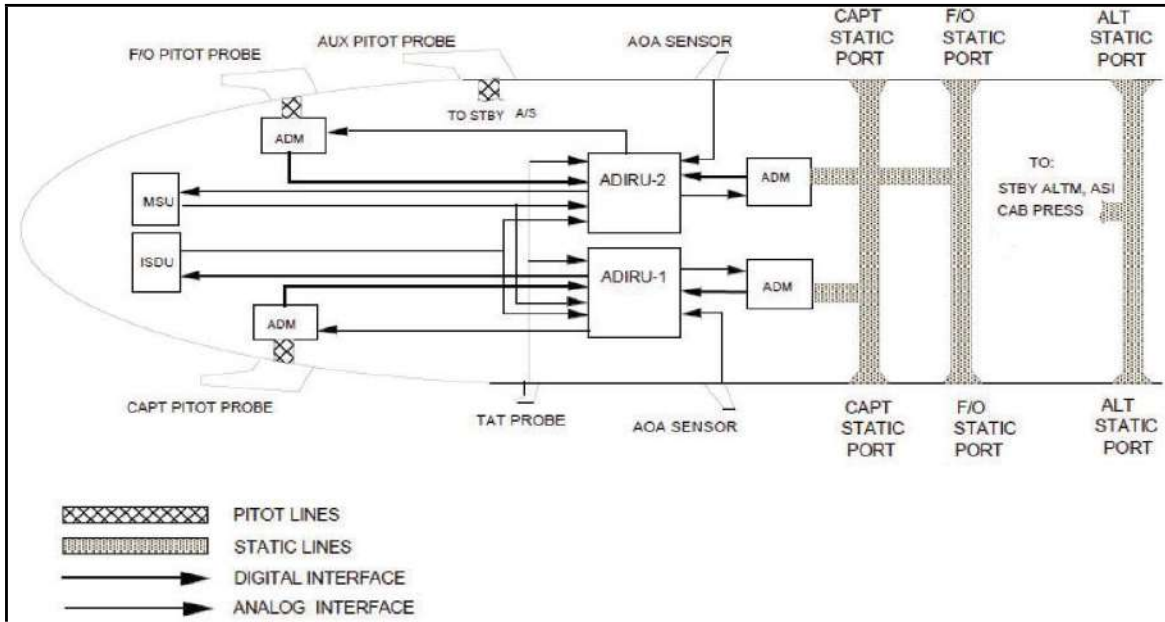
F/O PITOT PROBE

AUX PITOT PROBE

AOA SENSOR

CAPT STATIC PORT

F/O STATIC PORT

ALT STATIC PORT

TO STBY A/S

ADM

MSU

ADIRU-2

ADM

TO: STBY ALTM, ASI CAB PRESS

ISDU

ADIRU-1

ADM

ADM

CAPT PITOT PROBE

TAT PROBE

AOA SENSOR

CAPT STATIC PORT

F/O STATIC PORT

ALT STATIC PORT

PITOT LINES

STATIC LINES

DIGITAL INTERFACE

ANALOG INTERFACE